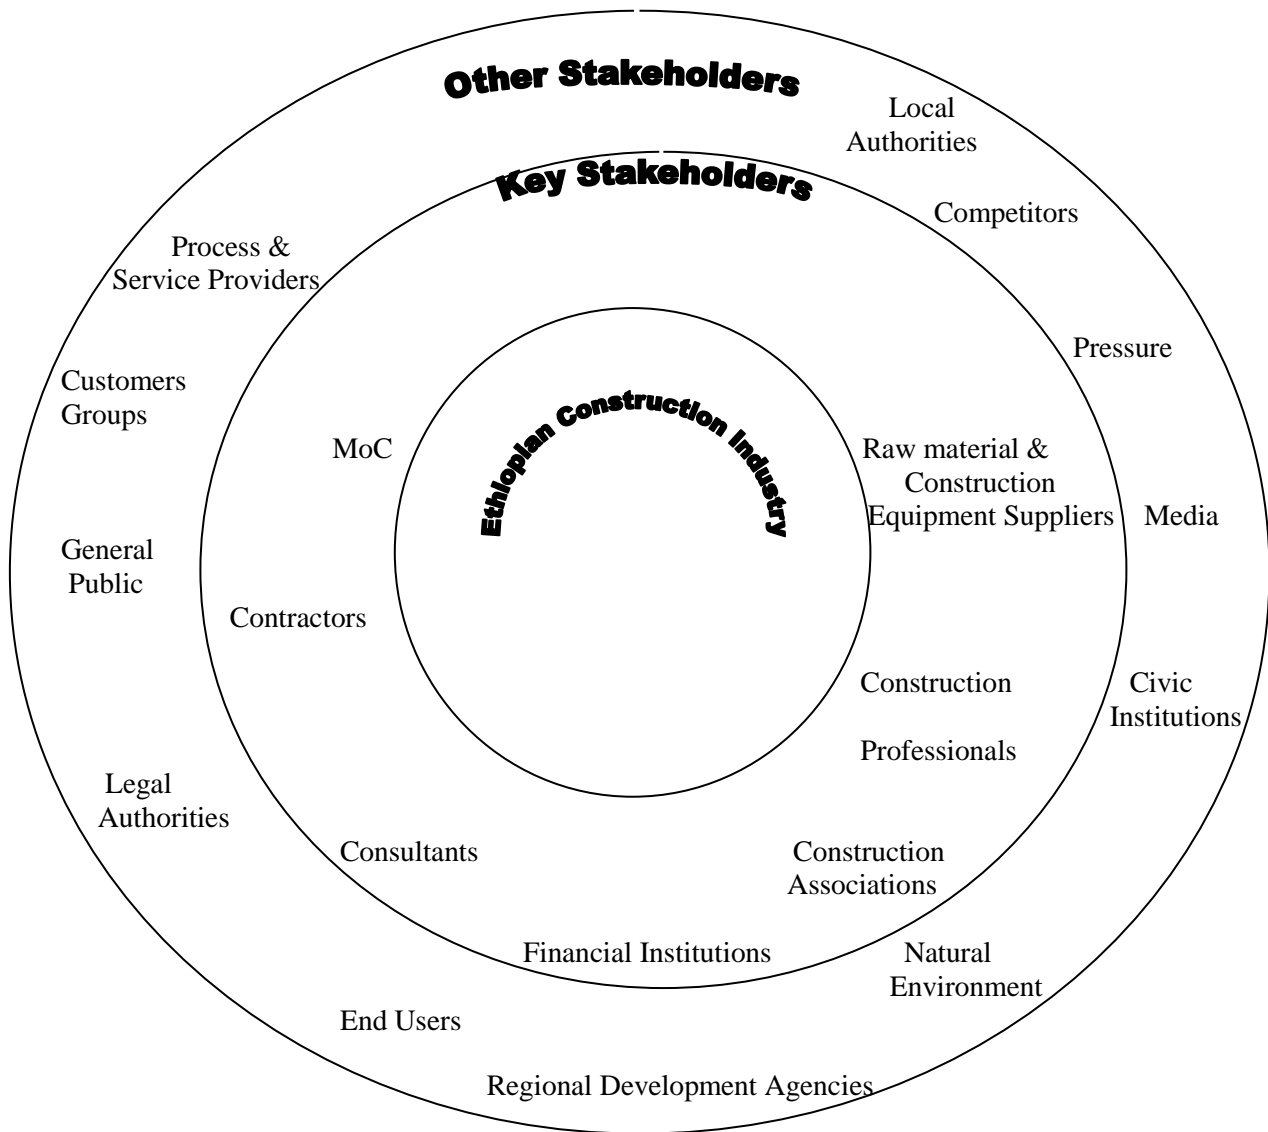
Other Stakeholders

Local Authorities

Key Stakeholders

Competitors

Process & Service Providers

Pressure

Customers Groups

MoC

Ethiopian Construction Industry

Raw material & Construction Equipment Suppliers

Media

General Public

Contractors

Construction

Civic Institutions

Professionals

Legal Authorities

Consultants

Construction Associations

Financial Institutions

Natural Environment

End Users

Regional Development Agencies